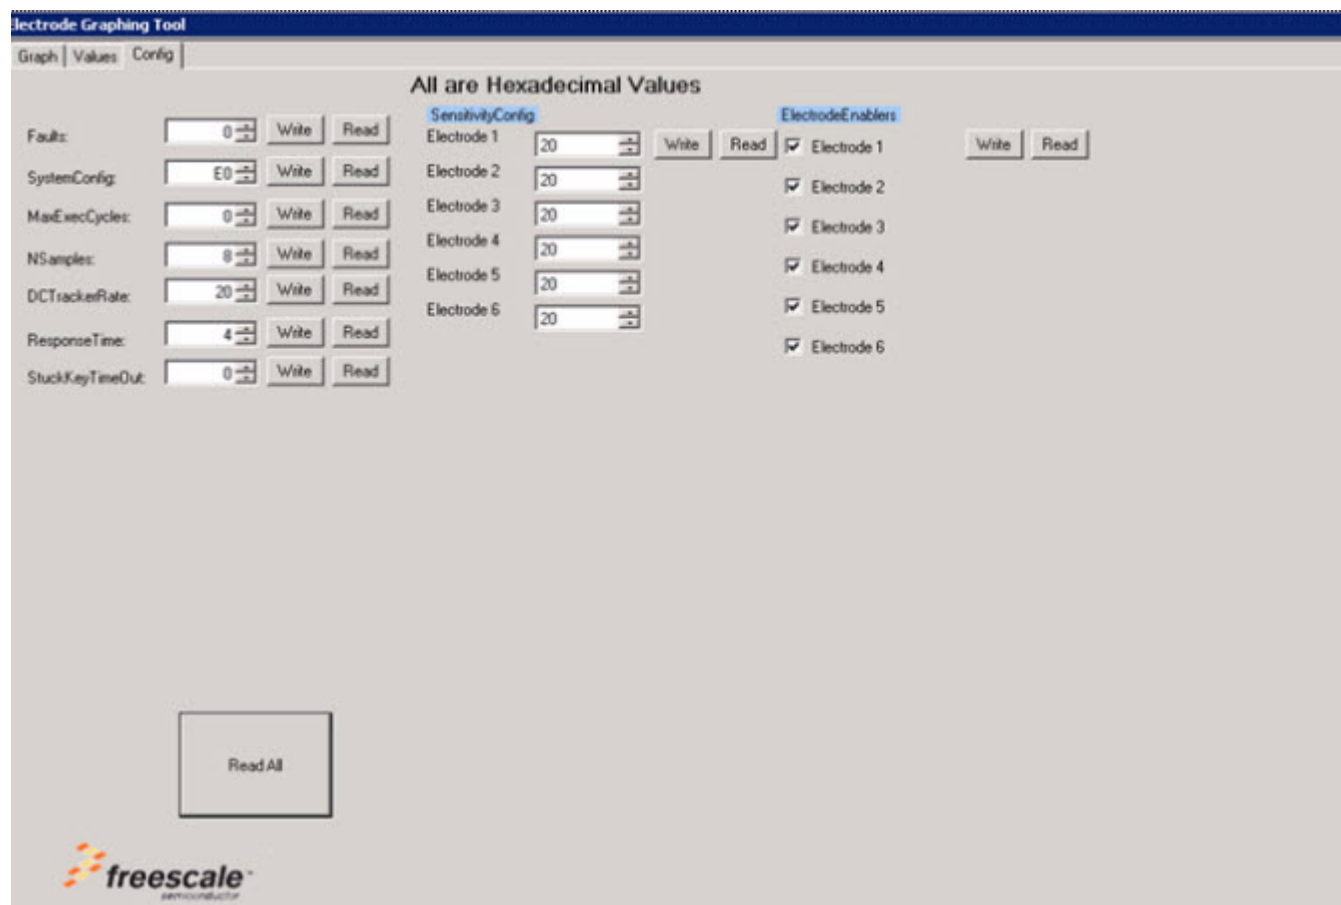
lectrode Graphing Tool

Graph | Values | Config

All are Hexadecimal Values

Faults: 0 Write Read
SystemConfig: E0 Write Read
MaxExecCycles: 0 Write Read
NSamples: 8 Write Read
DCTrackerRate: 20 Write Read
ResponseTime: 4 Write Read
StuckKeyTimeOut: 0 Write Read

SensitivityConfig
Electrode 1 20 Write Read
Electrode 2 20
Electrode 3 20
Electrode 4 20
Electrode 5 20
Electrode 6 20

ElectrodeEnablers
Electrode 1 Write Read
Electrode 2
Electrode 3
Electrode 4
Electrode 5
Electrode 6

Read All

freescale
semiconductor